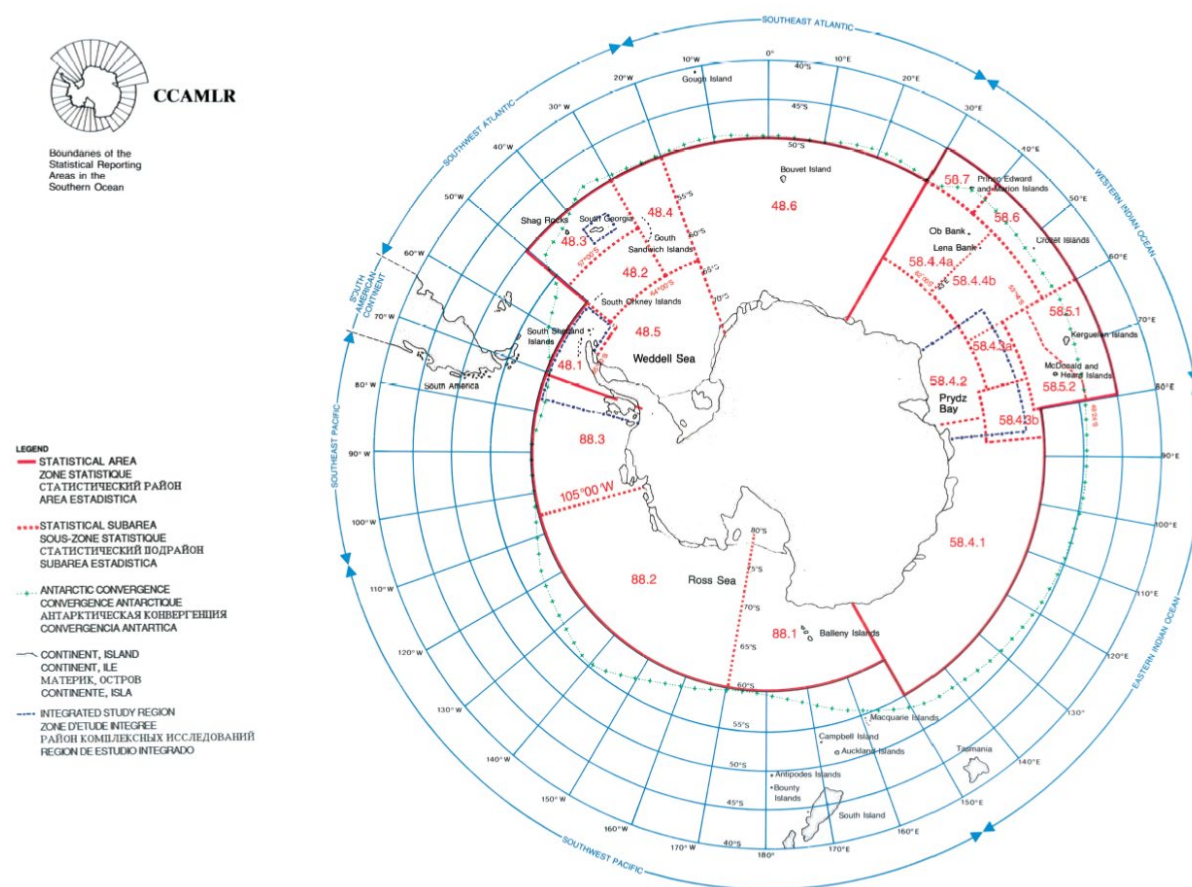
CCAMLR

Boundanes of the Statistical Reporting Areas in the Southern Ocean

LEGEND
STATISTICAL AREA
ZONE STATISTIQUE
СТАТИСТИЧЕСКИЙ РАЙОН
AREA ESTADISTICA

STATISTICAL SUBAREA
SOUS-ZONE STATISTIQUE
СТАТИСТИЧЕСКИЙ ПОДРАЙОН
SUBAREA ESTADISTICA

ANTARCTIC CONVERGENCE
CONVERGENCE ANTARCTIQUE
АНТАРКТИЧЕСКАЯ КОНВЕРГЕНЦИЯ
CONVERGENCIA ANTARTICA

CONTINENT, ISLAND
CONTINENT, ILE
МАТЕРИК, ОСТРОВ
CONTINENTE, ISLA

INTEGRATED STUDY REGION
ZONE D'ETUDE INTEGREE
РАЙОН КОМПЛЕКСНЫХ ИССЛЕДОВАНИЙ
REGION DE ESTUDIO INTEGRADO

SOUTHEAST ATLANTIC
WESTERN INDIAN OCEAN
EASTERN INDIAN OCEAN
SOUTHWEST PACIFIC
SOUTHEAST PACIFIC
SOUTHWEST ATLANTIC
SOUTH AMERICAN CONTINENT

0°
10°W
20°W
30°W
40°W
50°W
60°W
70°W
80°W
90°W
100°W
110°W
120°W
130°W
140°W
150°W
160°W
170°W
180°
170°E
160°E
150°E
140°E
130°E
120°E
110°E
100°E
90°E
80°E
70°E
60°E
50°E
40°E
30°E
20°E
10°E
40°S
45°S
50°S
55°S
60°S
65°S
70°S
75°S
80°S

Gough Island
Bouvet Island
Prince Edward and Marion Islands
Crozet Islands
Ob Bank
Lena Bank
Kerguelen Islands
McDonald and Heard Islands
Prydz Bay
Shag Rocks
South Georgia
South Sandwich Islands
South Orkney Islands
South Shetland Islands
South America
Weddell Sea
Ross Sea
Balleny Islands
Macquarie Islands
Campbell Island
Auckland Islands
Antipodes Islands
Bounty Islands
South Island
Tasmania

48.1
48.2
48.3
48.4
48.5
48.6
58.7
58.6
58.4.4a
58.4.4b
58.5.1
58.4.3a
58.4.2
58.5.2
58.4.3b
58.4.1
88.1
88.2
88.3
105°00 W
57°00'S
64°00'S
50°00'E